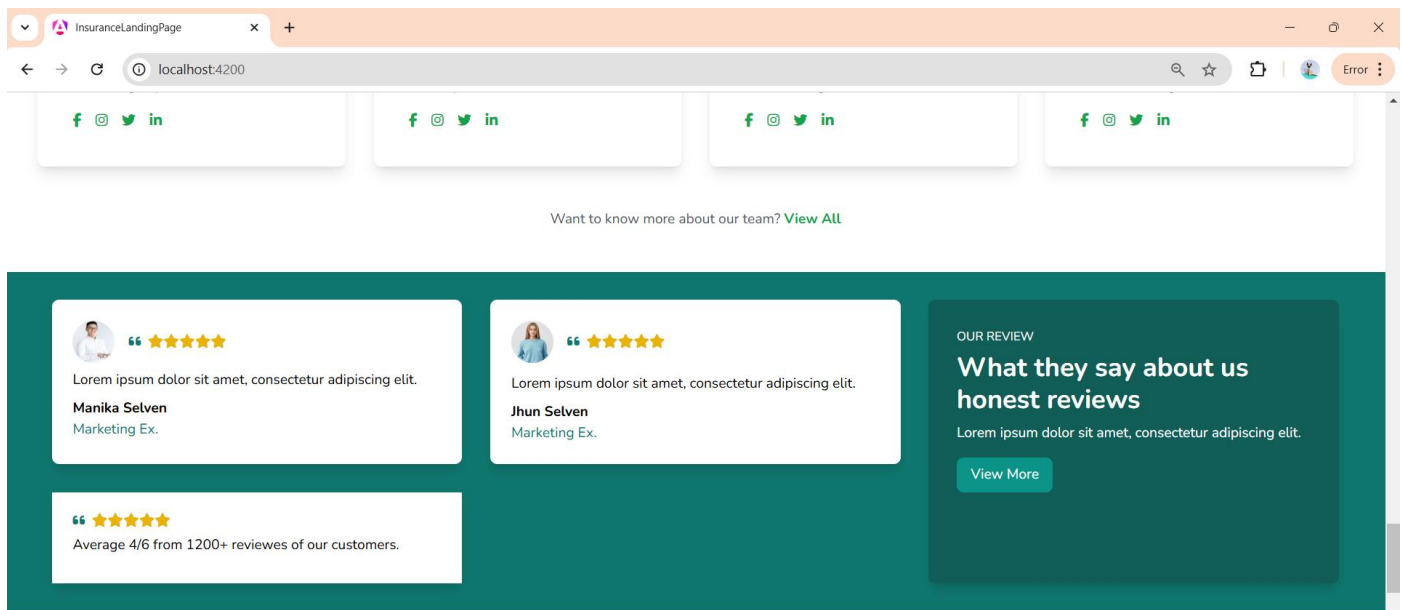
InsuranceLandingPage

localhost:4200

Error

Want to know more about our team? View All

Lorem ipsum dolor sit amet, consectetur adipiscing elit.

Manika Selven

Marketing Ex.

Lorem ipsum dolor sit amet, consectetur adipiscing elit.

Jhun Selven

Marketing Ex.

OUR REVIEW

What they say about us honest reviews

Lorem ipsum dolor sit amet, consectetur adipiscing elit.

View More

Average 4/6 from 1200+ reviewes of our customers.